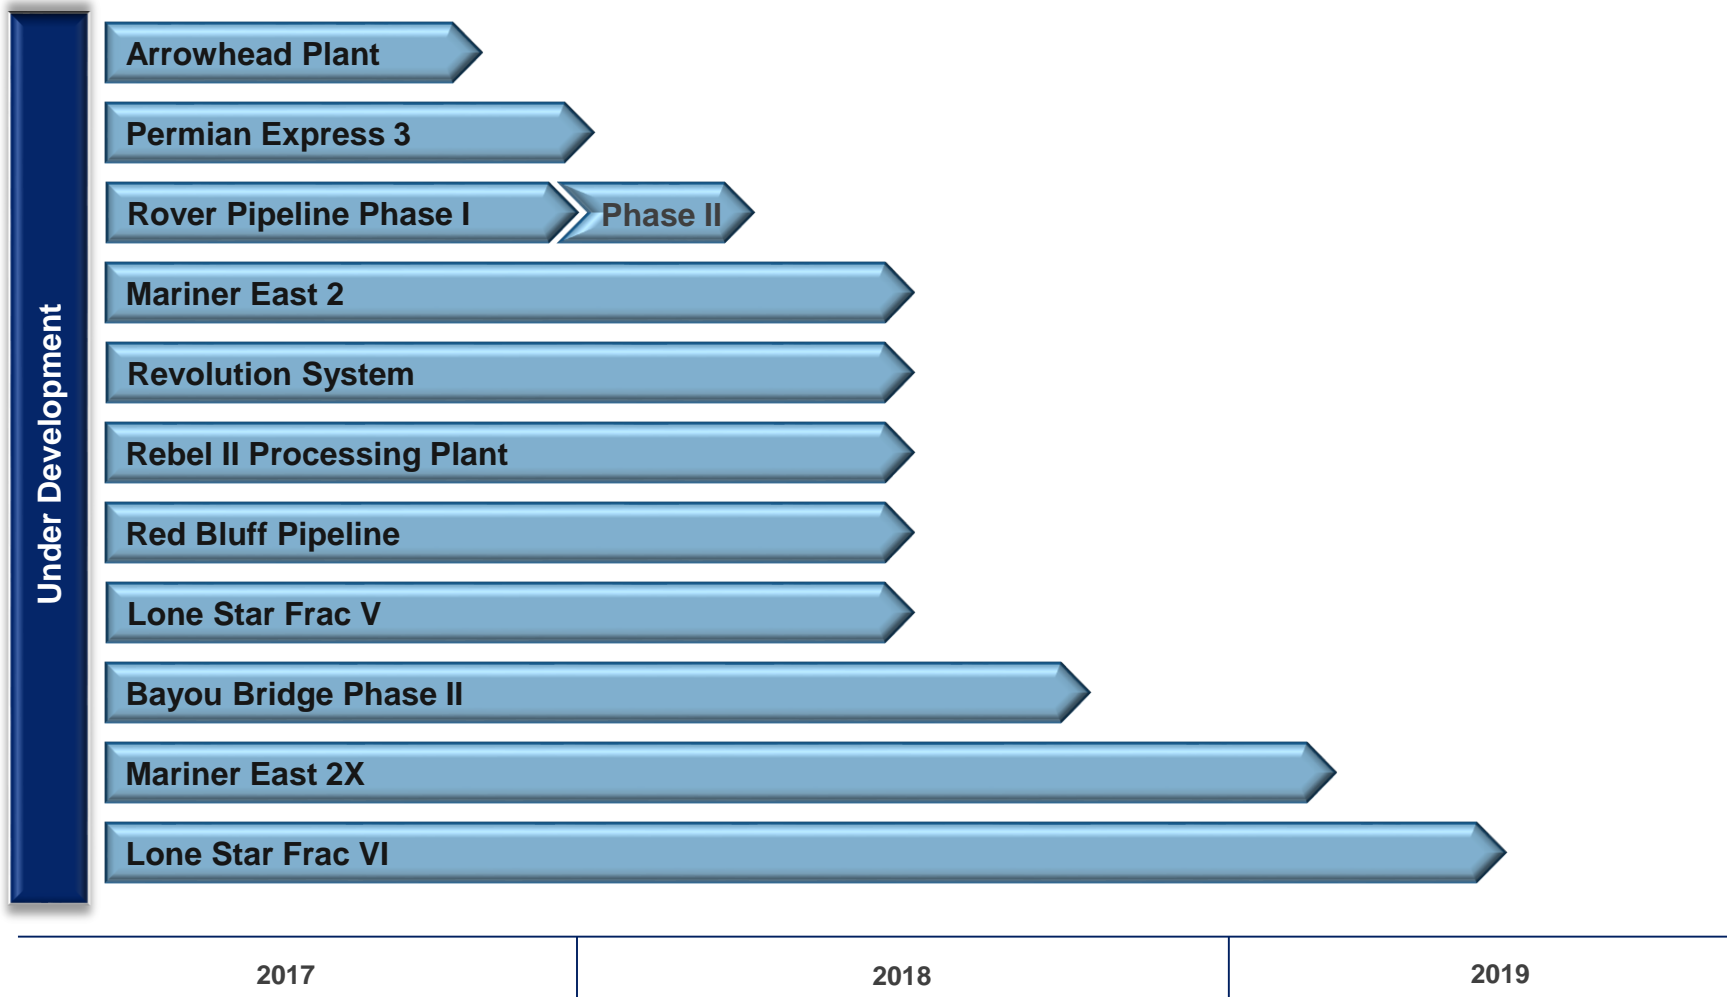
Under Development

Arrowhead Plant

Permian Express 3

Rover Pipeline Phase I

Phase II

Mariner East 2

Revolution System

Rebel II Processing Plant

Red Bluff Pipeline

Lone Star Frac V

Bayou Bridge Phase II

Mariner East 2X

Lone Star Frac VI

2017

2018

2019